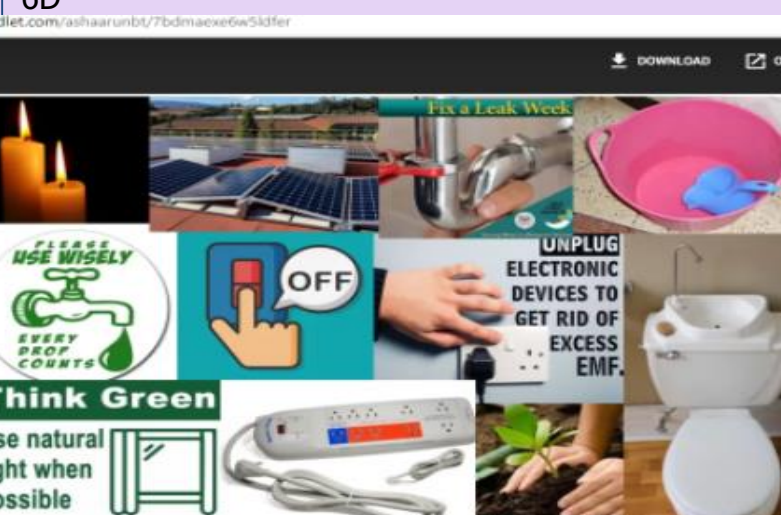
6D

dlet.com/ashaarunbt/7bdmaexe6w5ldfer

DOWNLOAD

Fix a Leak Week

PLEASE USE WISELY

EVERY DROP COUNTS

OFF

UNPLUG ELECTRONIC DEVICES TO GET RID OF EXCESS EMF.

Think Green

se natural ght when ossible